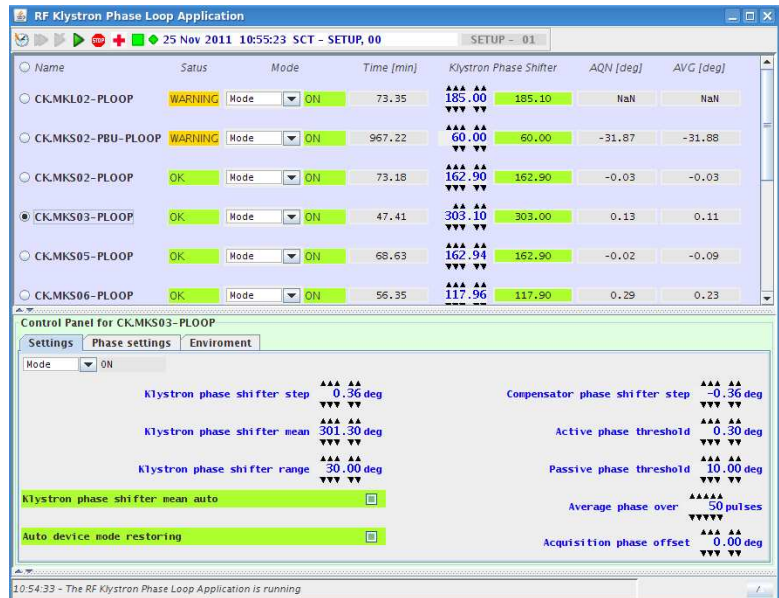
RF Klystron Phase Loop Application

STOP 25 Nov 2011 10:55:23 SCT - SETUP, 00 SETUP - 01

| Name | Satus | Mode | | Time [min] | Klystron Phase Shifter | | AQN [deg] | AVG [deg] |
|---|---|---|---|---|---|---|---|---|
| CK.MKL02-PLOOP | WARNING | Mode | ON | 73.35 | 185.00 | 185.10 | NaN | NaN |
| CK.MKS02-PBU-PLOOP | WARNING | Mode | ON | 967.22 | 60.00 | 60.00 | -31.87 | -31.88 |
| CK.MKS02-PLOOP | OK | Mode | ON | 73.18 | 162.90 | 162.90 | -0.03 | -0.03 |
| CK.MKS03-PLOOP | OK | Mode | ON | 47.41 | 303.10 | 303.00 | 0.13 | 0.11 |
| CK.MKS05-PLOOP | OK | Mode | ON | 68.63 | 162.94 | 162.90 | -0.02 | -0.09 |
| CK.MKS06-PLOOP | OK | Mode | ON | 56.35 | 117.96 | 117.90 | 0.29 | 0.23 |

Control Panel for CK.MKS03-PLOOP

Settings | Phase settings | Enviroment

Mode ON

Klystron phase shifter step 0.36 deg

Compensator phase shifter step -0.36 deg

Klystron phase shifter mean 301.30 deg

Active phase threshold 0.30 deg

Klystron phase shifter range 30.00 deg

Passive phase threshold 10.00 deg

Klystron phase shifter mean auto

Average phase over 50 pulses

Auto device mode restoring

Acquisition phase offset 0.00 deg

10:54:33 - The RF Klystron Phase Loop Application is running